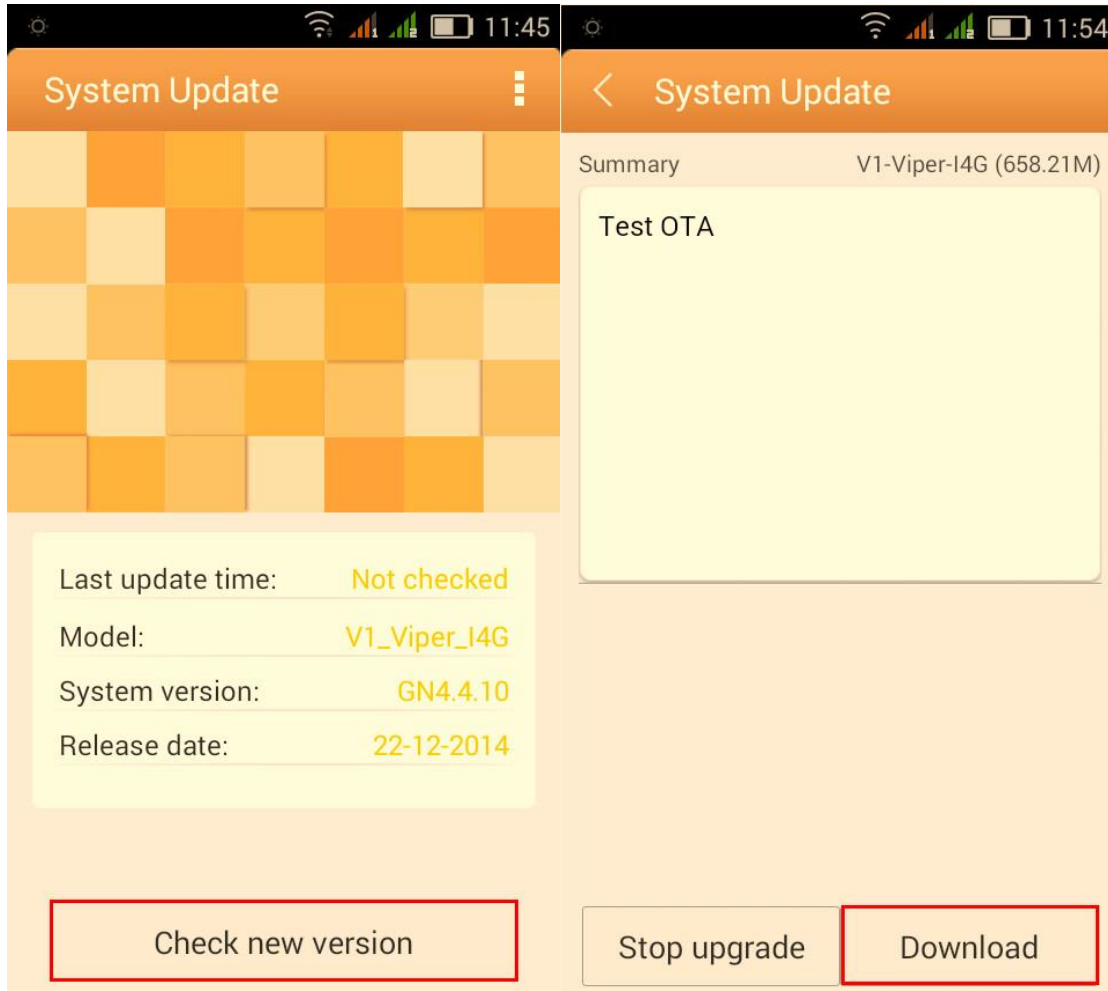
11:45

System Update

Last update time: Not checked

Model: V1_Viper_I4G

System version: GN4.4.10

Release date: 22-12-2014

Check new version

11:54

System Update

Summary V1-Viper-I4G (658.21M)

Test OTA

Stop upgrade

Download